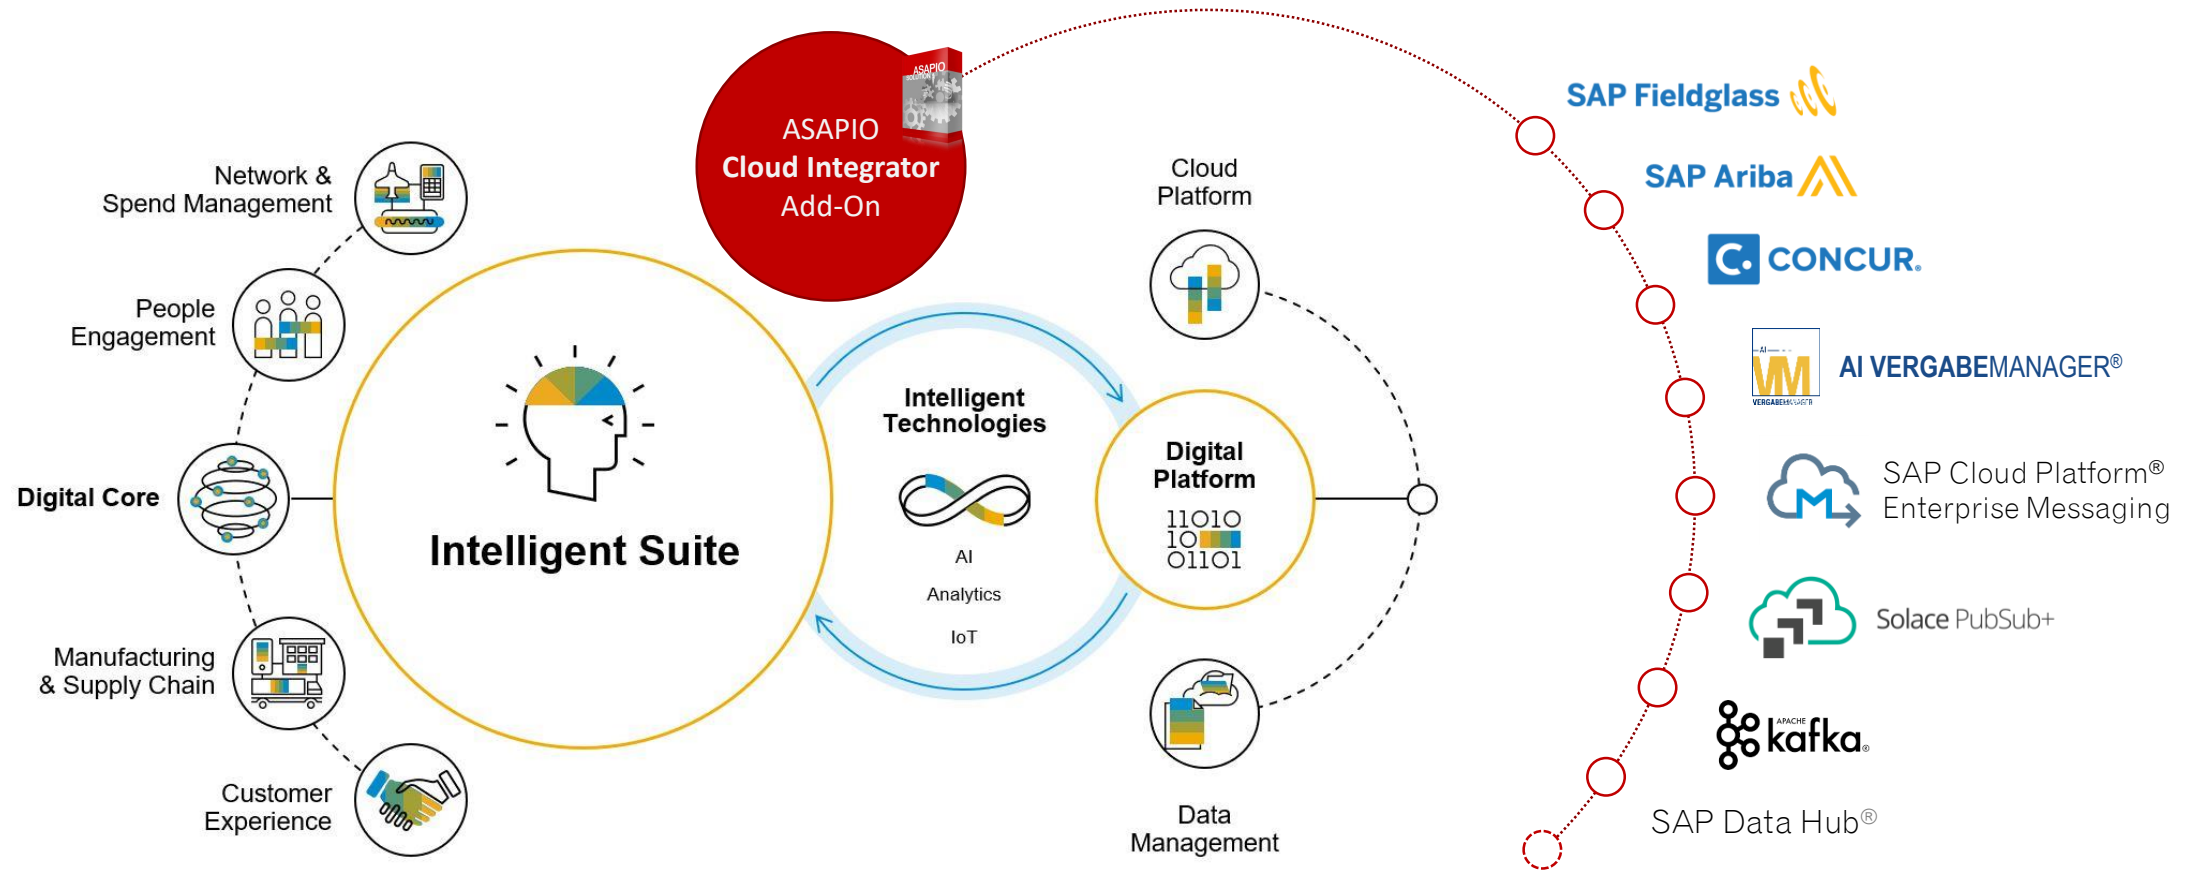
ASAPIO
Cloud Integrator
Add-On

ASAPIO

Network & Spend Management

People Engagement

Digital Core

Manufacturing & Supply Chain

Customer Experience

Intelligent Suite

Intelligent Technologies

AI

Analytics

IoT

Cloud Platform

Digital Platform

11010
10
01101

Data Management

SAP Fieldglass

SAP Ariba

CONCUR.

AI VERGABEMANAGER®

SAP Cloud Platform® Enterprise Messaging

Solace PubSub+

APACHE kafka.

SAP Data Hub®